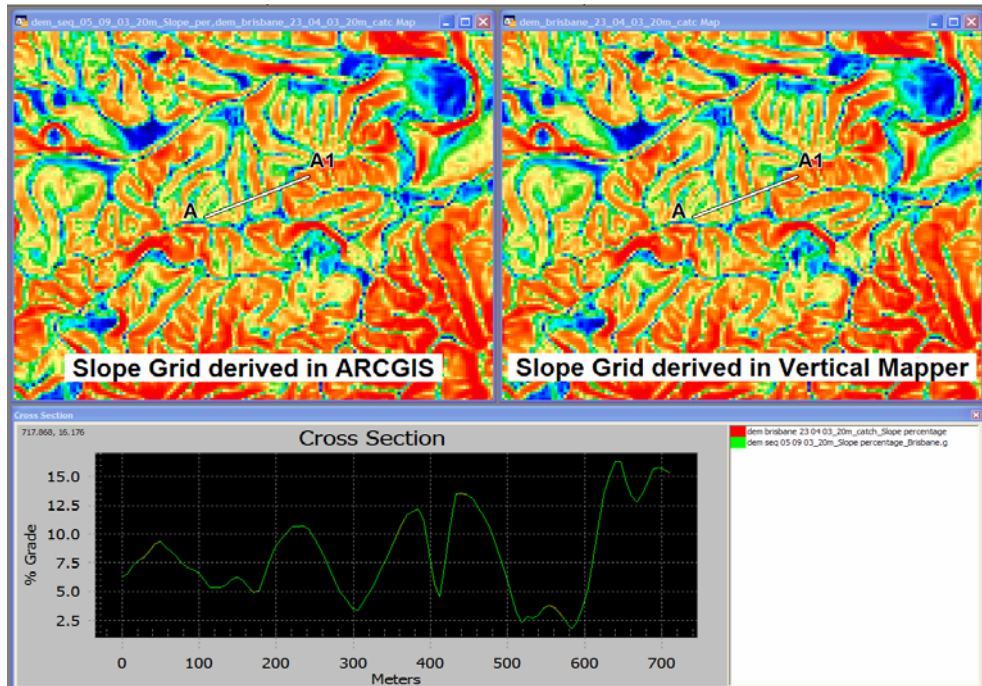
dem_seq_05_09_03_20m_Slope_per,dem_brisbane_23_04_03_20m_catc Map

A1

A

Slope Grid derived in ARCGIS

dem_brisbane_23_04_03_20m_catc Map

A1

A

Slope Grid derived in Vertical Mapper

Cross Section

717.868, 16.176

Cross Section

15.0
12.5
10.0
7.5
5.0
2.5

% Grade

0 100 200 300 400 500 600 700

Meters

dem brisbane 23 04 03_20m_catch_Slope percentage
dem seq 05 09 03_20m_Slope percentage_Brisbane.g